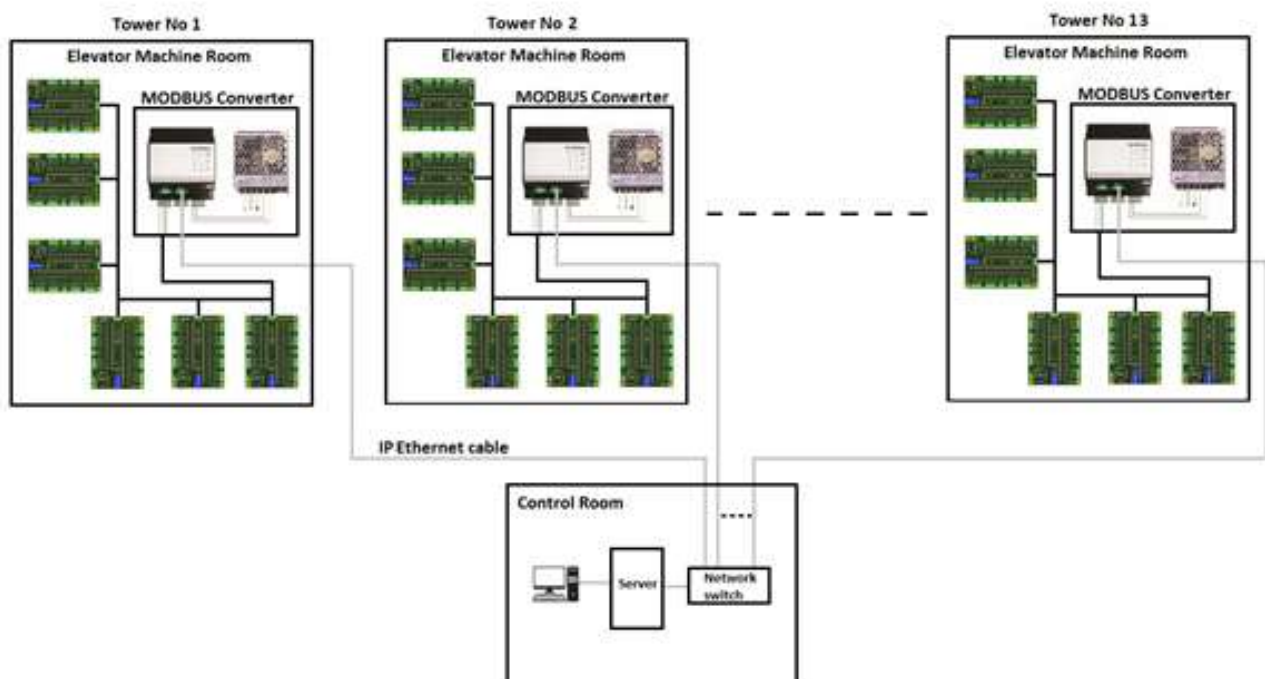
Tower No 1

Elevator Machine Room

MODBUS Converter

Tower No 2

Elevator Machine Room

MODBUS Converter

Tower No 13

Elevator Machine Room

MODBUS Converter

IP Ethernet cable

Control Room

Server

Network switch